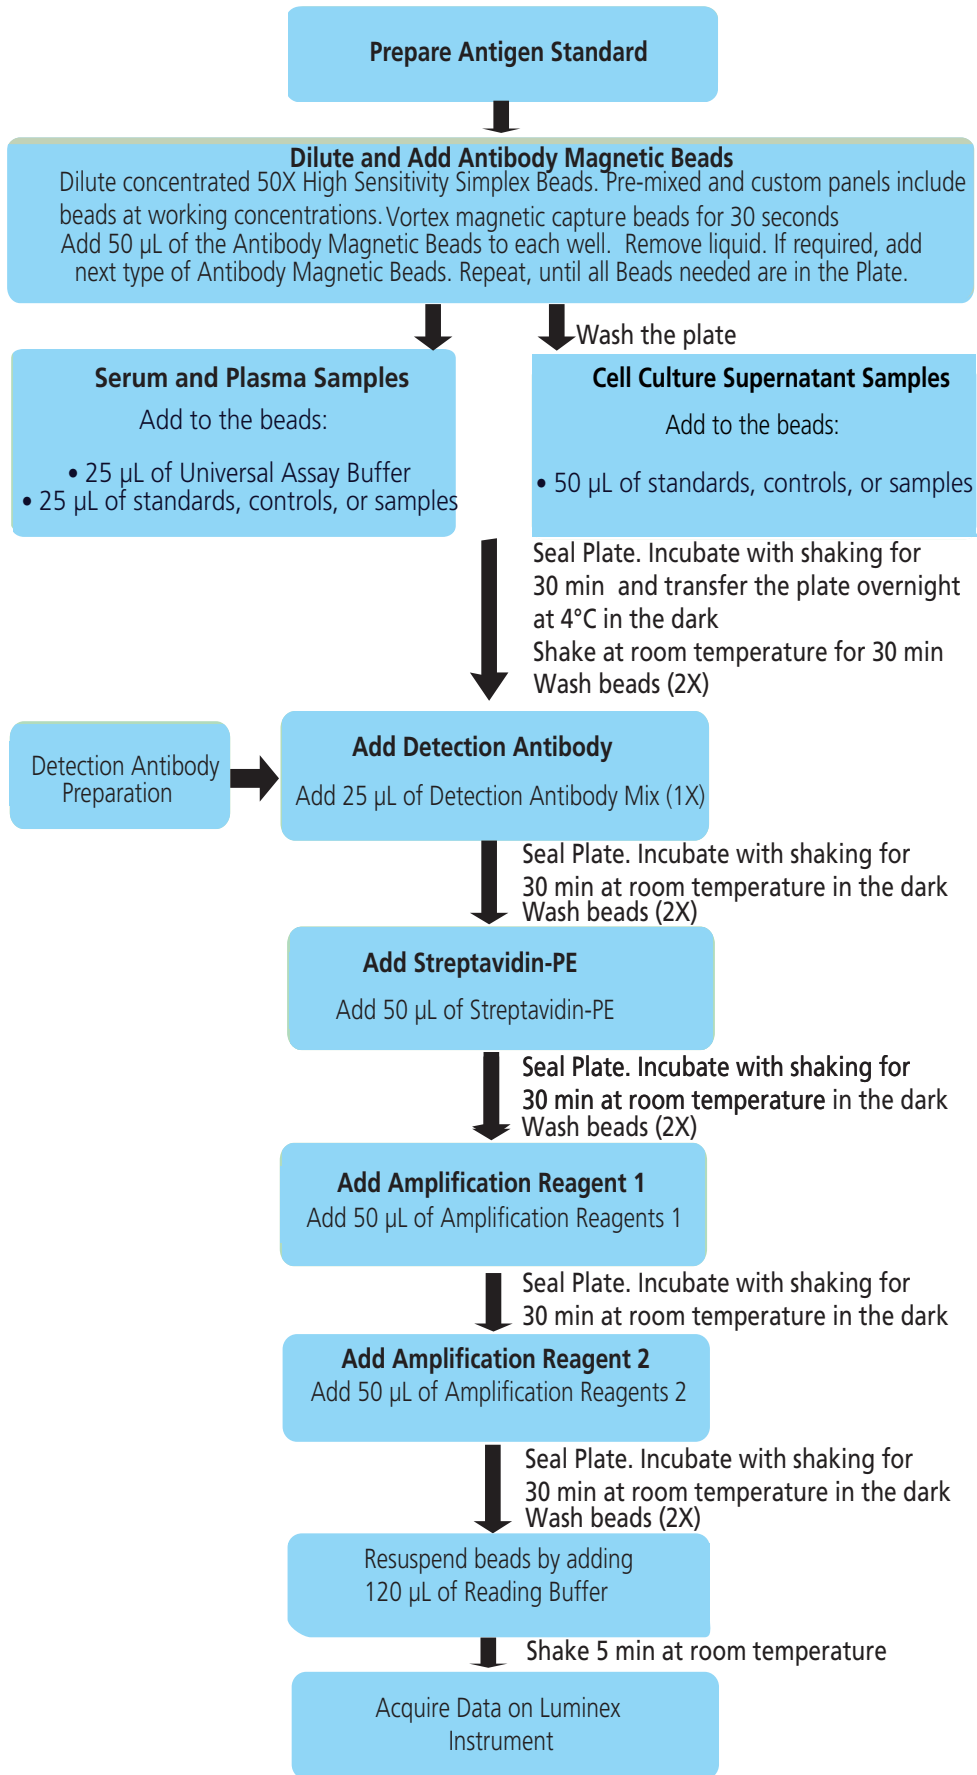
Prepare Antigen Standard

Dilute and Add Antibody Magnetic Beads
Dilute concentrated 50X High Sensitivity Simplex Beads. Pre-mixed and custom panels include beads at working concentrations. Vortex magnetic capture beads for 30 seconds
Add 50 µL of the Antibody Magnetic Beads to each well. Remove liquid. If required, add next type of Antibody Magnetic Beads. Repeat, until all Beads needed are in the Plate.

Wash the plate

Serum and Plasma Samples
Add to the beads:
• 25 µL of Universal Assay Buffer
• 25 µL of standards, controls, or samples

Cell Culture Supernatant Samples
Add to the beads:
• 50 µL of standards, controls, or samples

Seal Plate. Incubate with shaking for 30 min and transfer the plate overnight at 4°C in the dark
Shake at room temperature for 30 min
Wash beads (2X)

Detection Antibody Preparation

Add Detection Antibody
Add 25 µL of Detection Antibody Mix (1X)

Seal Plate. Incubate with shaking for 30 min at room temperature in the dark
Wash beads (2X)

Add Streptavidin-PE
Add 50 µL of Streptavidin-PE

Seal Plate. Incubate with shaking for 30 min at room temperature in the dark
Wash beads (2X)

Add Amplification Reagent 1
Add 50 µL of Amplification Reagents 1

Seal Plate. Incubate with shaking for 30 min at room temperature in the dark

Add Amplification Reagent 2
Add 50 µL of Amplification Reagents 2

Seal Plate. Incubate with shaking for 30 min at room temperature in the dark
Wash beads (2X)

Resuspend beads by adding 120 µL of Reading Buffer

Shake 5 min at room temperature

Acquire Data on Luminex Instrument